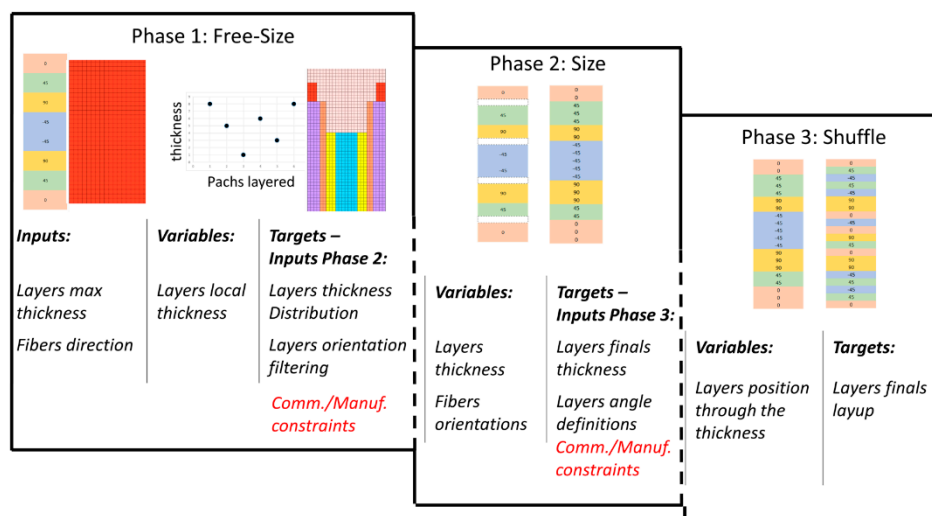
Phase 1: Free-Size

0
45
90
-45
90
45
0

thickness

Pachs layered

Inputs:

Layers max thickness

Fibers direction

Variables:

Layers local thickness

Targets – Inputs Phase 2:

Layers thickness Distribution

Layers orientation filtering

Comm./Manuf. constraints

Phase 2: Size

0
45
90
-45
-45
90
45
0

0
0
45
45
90
90
-45
-45
-45
-45
90
90
45
45
0
0

Variables:

Layers thickness

Fibers orientations

Targets – Inputs Phase 3:

Layers finals thickness

Layers angle definitions

Comm./Manuf. constraints

Phase 3: Shuffle

0
0
45
45
90
90
-45
-45
-45
-45
90
90
45
45
0
0

0
45
-45
45
-45
90
0
45
-45
0
90
90
-45
45
45
0

Variables:

Layers position through the thickness

Targets:

Layers finals layup